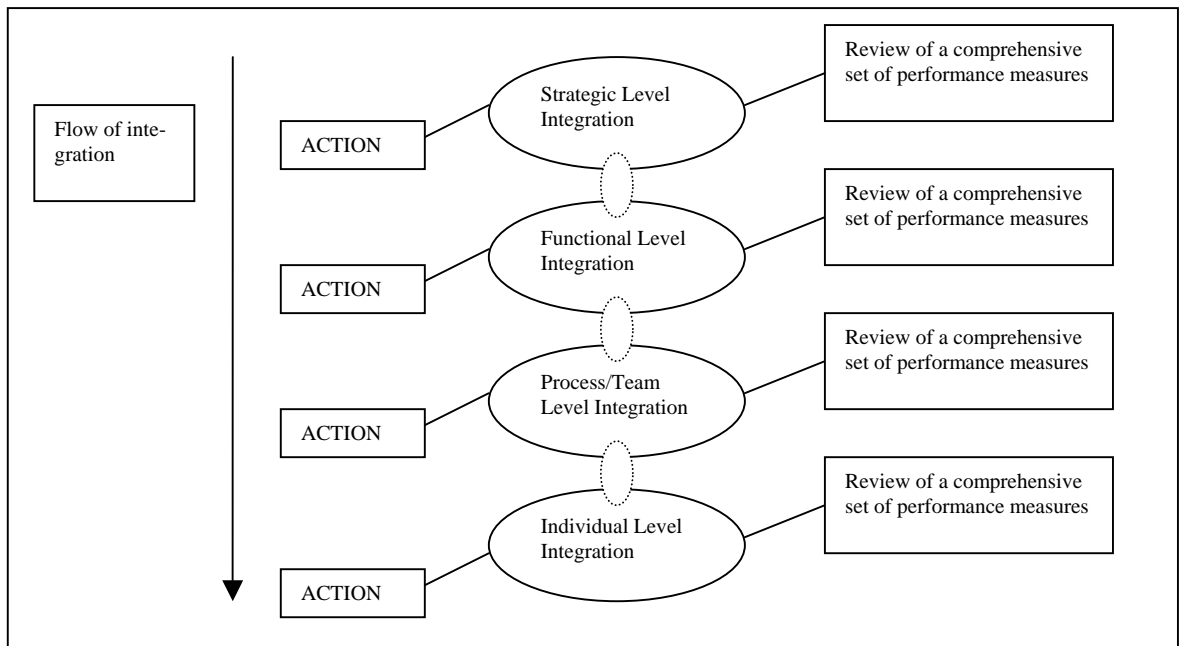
Flow of integration

Strategic Level Integration

Review of a comprehensive set of performance measures

ACTION

Functional Level Integration

Review of a comprehensive set of performance measures

ACTION

Process/Team Level Integration

Review of a comprehensive set of performance measures

ACTION

Individual Level Integration

Review of a comprehensive set of performance measures

ACTION